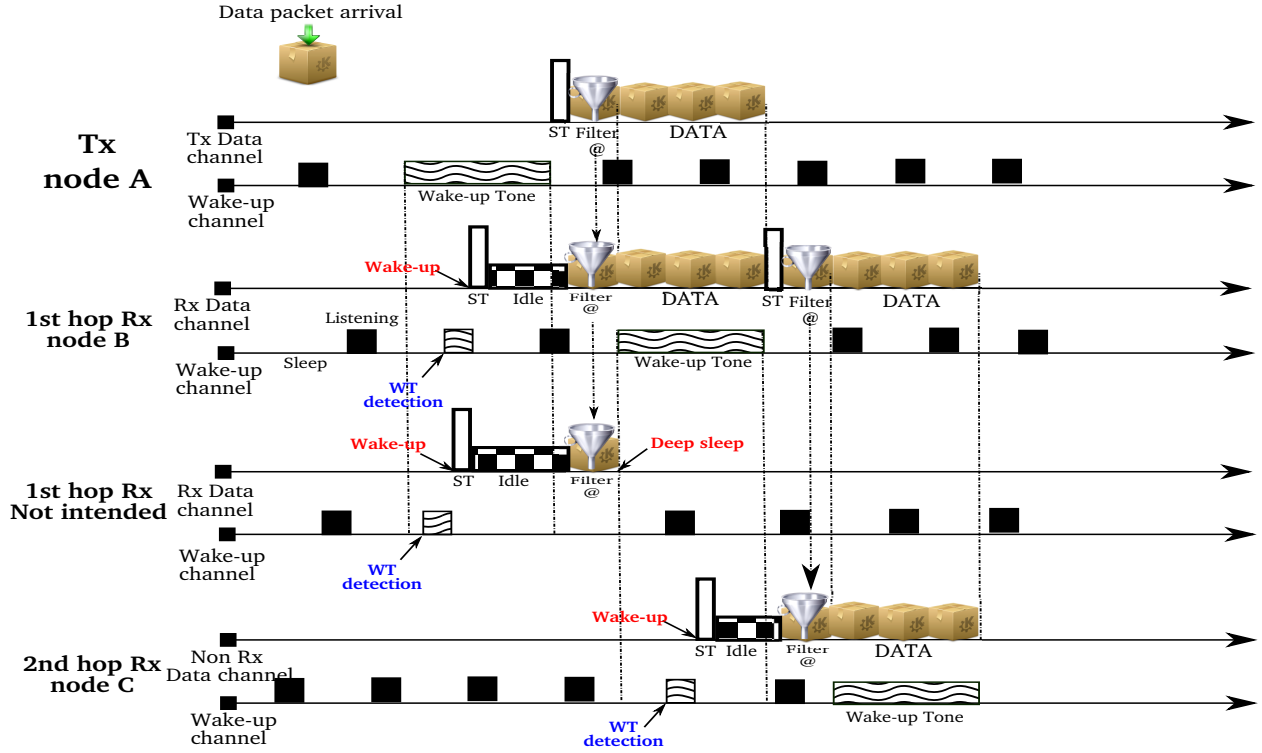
Data packet arrival

Tx node A

Tx Data channel

ST Filter @

DATA

Wake-up channel

Wake-up Tone

1st hop Rx node B

Wake-up

ST Idle

Filter @

DATA

ST Filter @

DATA

Rx Data channel

Listening

Wake-up channel

Sleep

Wake-up Tone

WT detection

1st hop Rx Not intended

Wake-up

Deep sleep

ST Idle

Filter @

Rx Data channel

Wake-up channel

WT detection

2nd hop Rx node C

Wake-up

ST Idle

Filter @

DATA

Non Rx Data channel

Wake-up channel

WT detection

Wake-up Tone